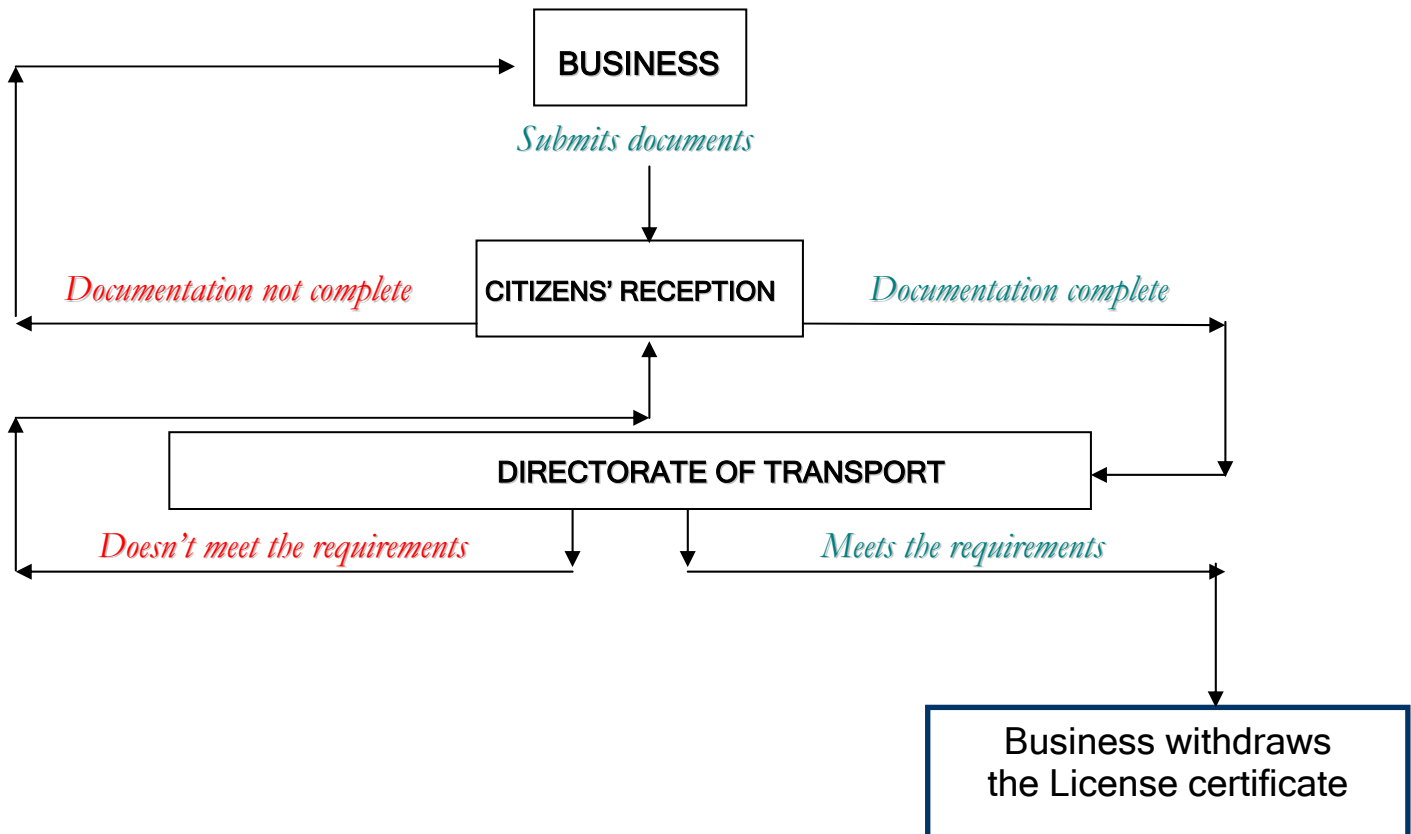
BUSINESS

Submits documents

Documentation not complete

CITIZENS' RECEPTION

Documentation complete

DIRECTORATE OF TRANSPORT

Doesn't meet the requirements

Meets the requirements

Business withdraws the License certificate